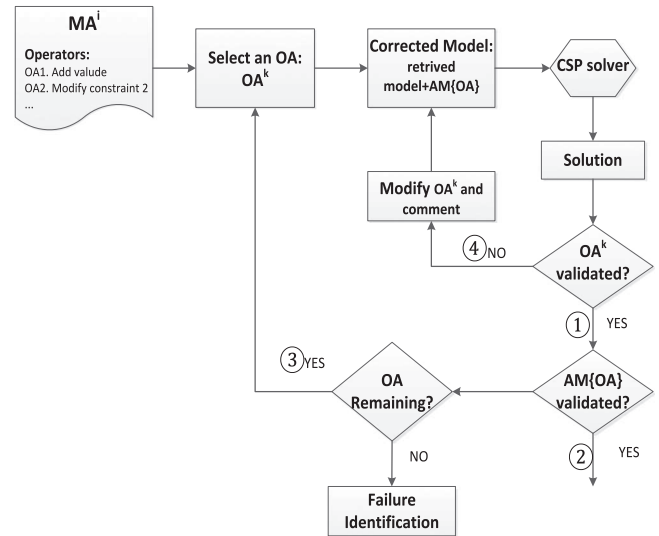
MA$^i$

Operators:
OA1. Add valude
OA2. Modify constraint 2
...

Select an OA: OA$^k$

Corrected Model: retrived model+AM{OA}

CSP solver

Solution

Modify OA$^k$ and comment

4 NO

OA$^k$ validated?

1 YES

3 YES

OA Remaining?

AM{OA} validated?

NO

2 YES

Failure Identification